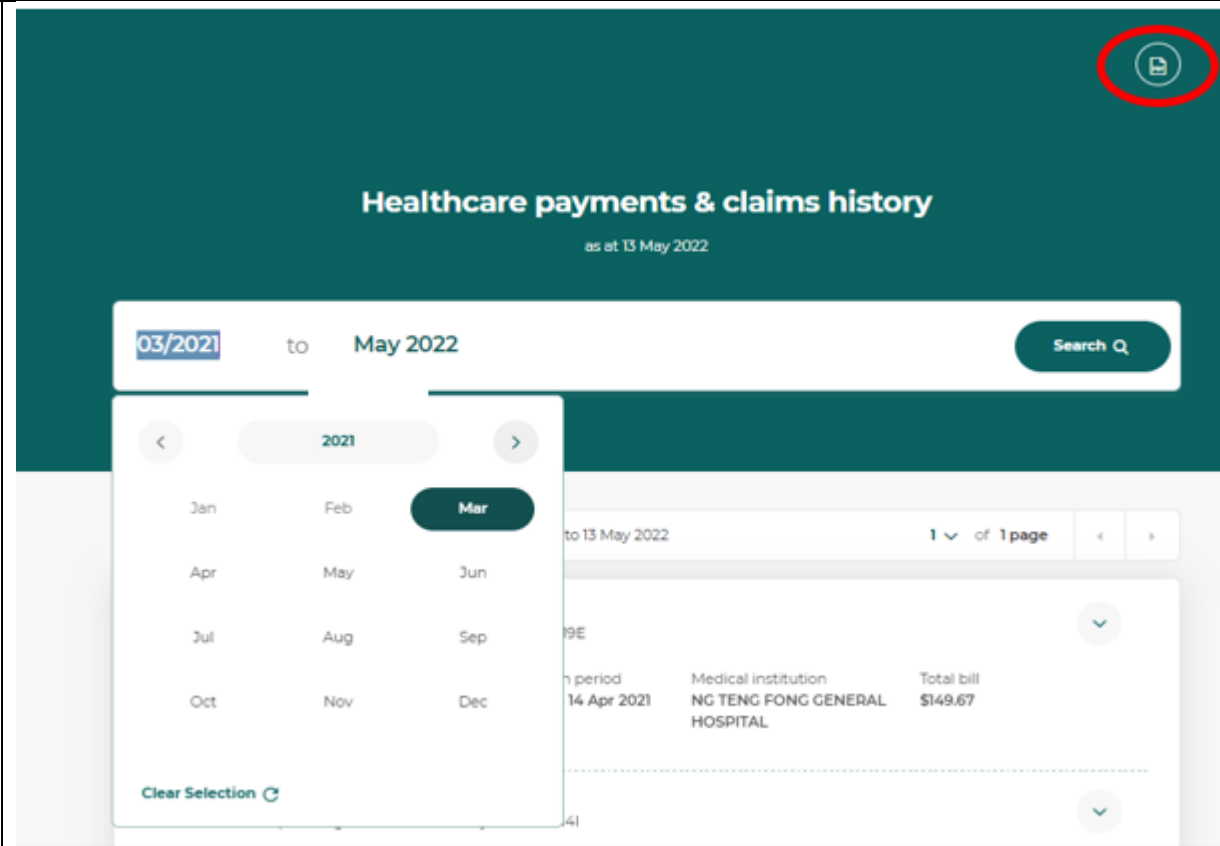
Healthcare payments & claims history

as at 13 May 2022

03/2021 to May 2022

Search

2021

Jan Feb Mar

Apr May Jun

Jul Aug Sep

Oct Nov Dec

Clear Selection

to 13 May 2022

1 of 1 page

9E

n period
14 Apr 2021

Medical institution
NG TENG FONG GENERAL HOSPITAL

Total bill
$149.67

4I